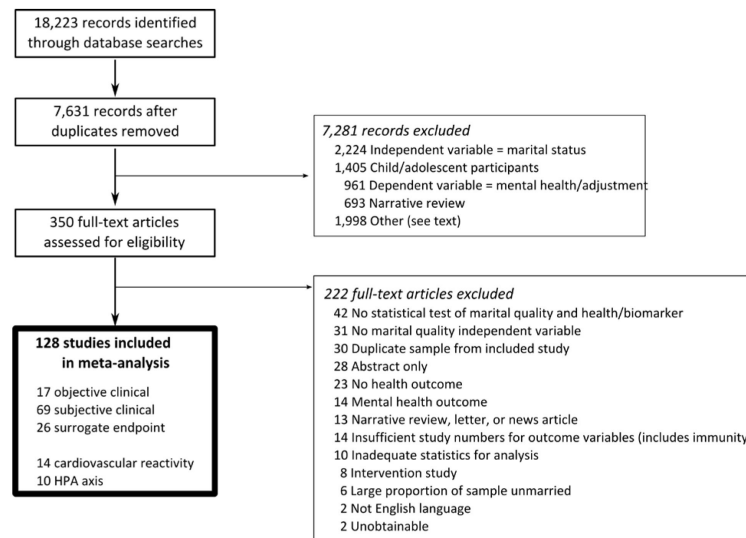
18,223 records identified through database searches

7,631 records after duplicates removed

7,281 records excluded
2,224 Independent variable = marital status
1,405 Child/adolescent participants
961 Dependent variable = mental health/adjustment
693 Narrative review
1,998 Other (see text)

350 full-text articles assessed for eligibility

222 full-text articles excluded
42 No statistical test of marital quality and health/biomarker
31 No marital quality independent variable
30 Duplicate sample from included study
28 Abstract only
23 No health outcome
14 Mental health outcome
13 Narrative review, letter, or news article
14 Insufficient study numbers for outcome variables (includes immunity
10 Inadequate statistics for analysis
8 Intervention study
6 Large proportion of sample unmarried
2 Not English language
2 Unobtainable

128 studies included in meta-analysis
17 objective clinical
69 subjective clinical
26 surrogate endpoint

14 cardiovascular reactivity
10 HPA axis